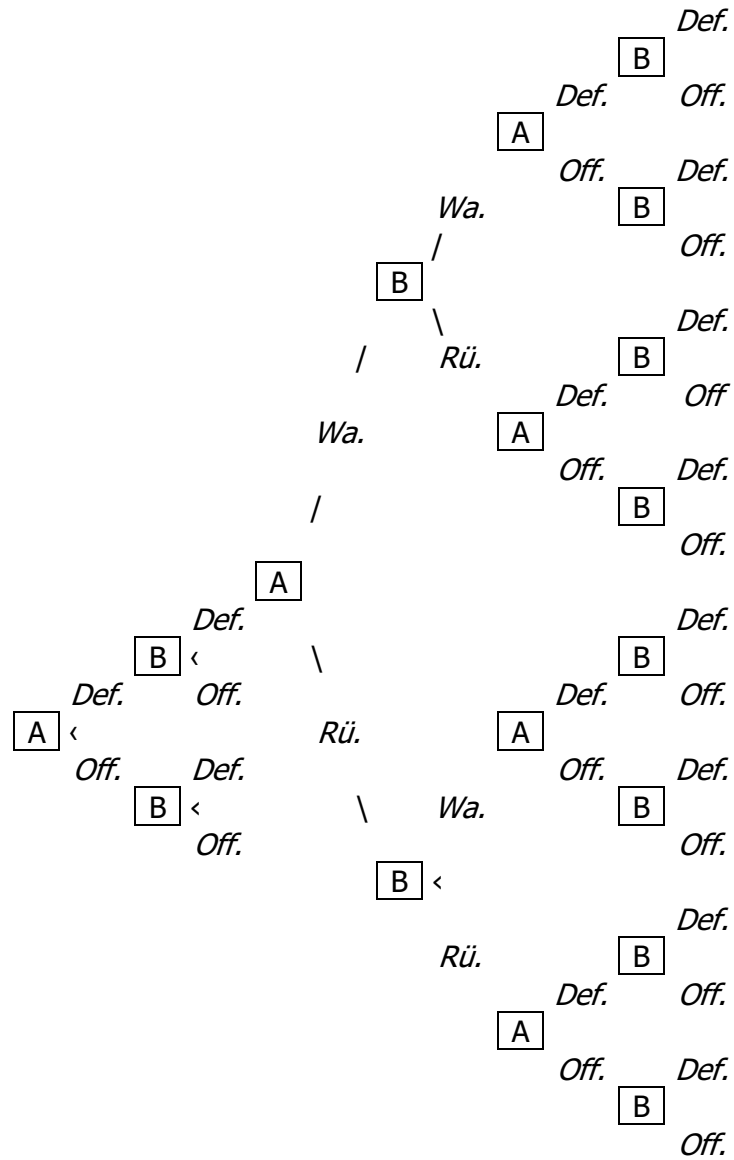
Def.
B
Def. Off.
A
Off. Def.
Wa. B
/ Off.
B
\ Def.
/ Rü. B
Def. Off
Wa. A
Off. Def.
/ B
Off.
A
Def. Def.
B ‹ \ B
Def. Off. Def. Off.
A ‹ Rü. A
Off. Def. Off. Def.
B ‹ \ Wa. B
Off. Off.
B ‹
Def.
Rü. B
Def. Off.
A
Off. Def.
B
Off.